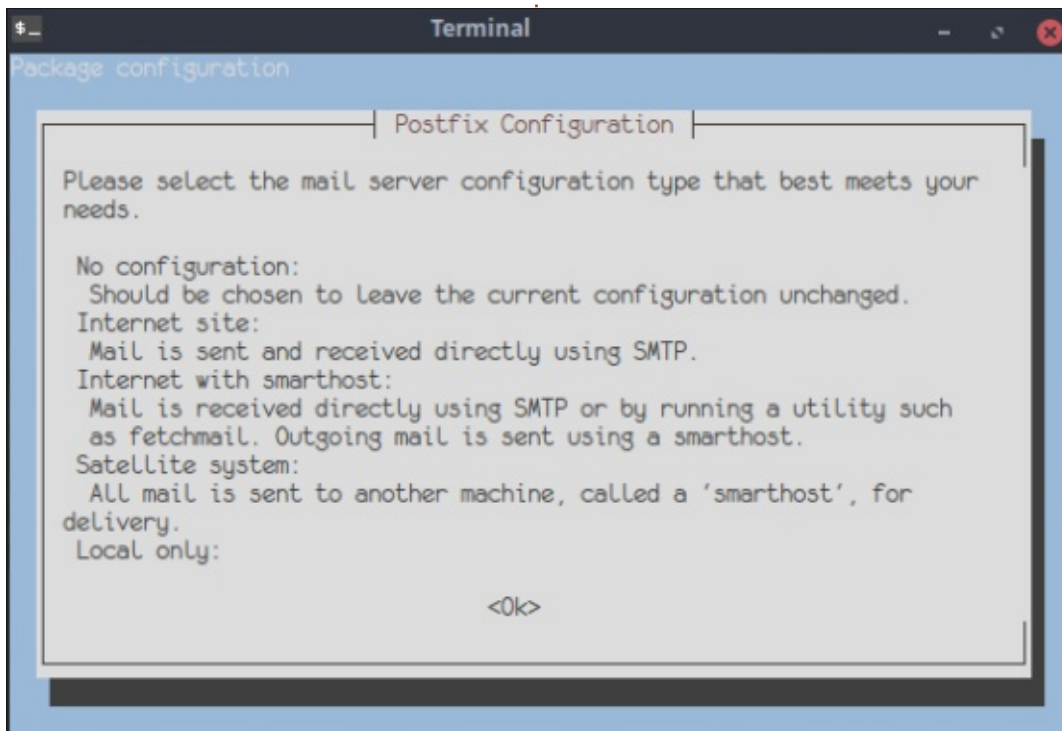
$_

Terminal

Package configuration

Postfix Configuration

Please select the mail server configuration type that best meets your needs.

No configuration:
Should be chosen to leave the current configuration unchanged.
Internet site:
Mail is sent and received directly using SMTP.
Internet with smarthost:
Mail is received directly using SMTP or by running a utility such as fetchmail. Outgoing mail is sent using a smarthost.
Satellite system:
All mail is sent to another machine, called a 'smarthost', for delivery.
Local only:

<Ok>